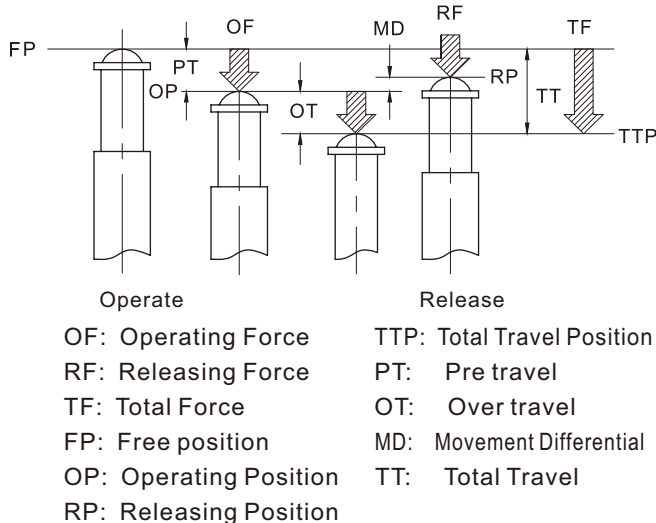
FP
OF
PT
OP
OT
MD
RF
RP
TF
TT
TTP

Operate

Release

OF: Operating Force
RF: Releasing Force
TF: Total Force
FP: Free position
OP: Operating Position
RP: Releasing Position

TTP: Total Travel Position
PT: Pre travel
OT: Over travel
MD: Movement Differential
TT: Total Travel